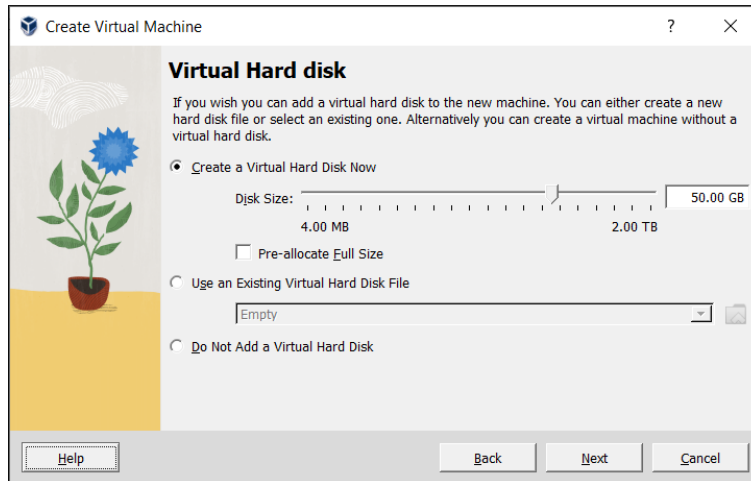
Create Virtual Machine

?

×

Virtual Hard disk

If you wish you can add a virtual hard disk to the new machine. You can either create a new hard disk file or select an existing one. Alternatively you can create a virtual machine without a virtual hard disk.

Create a Virtual Hard Disk Now

Disk Size:

50.00 GB

4.00 MB

2.00 TB

Pre-allocate Full Size

Use an Existing Virtual Hard Disk File

Empty

Do Not Add a Virtual Hard Disk

Help

Back

Next

Cancel